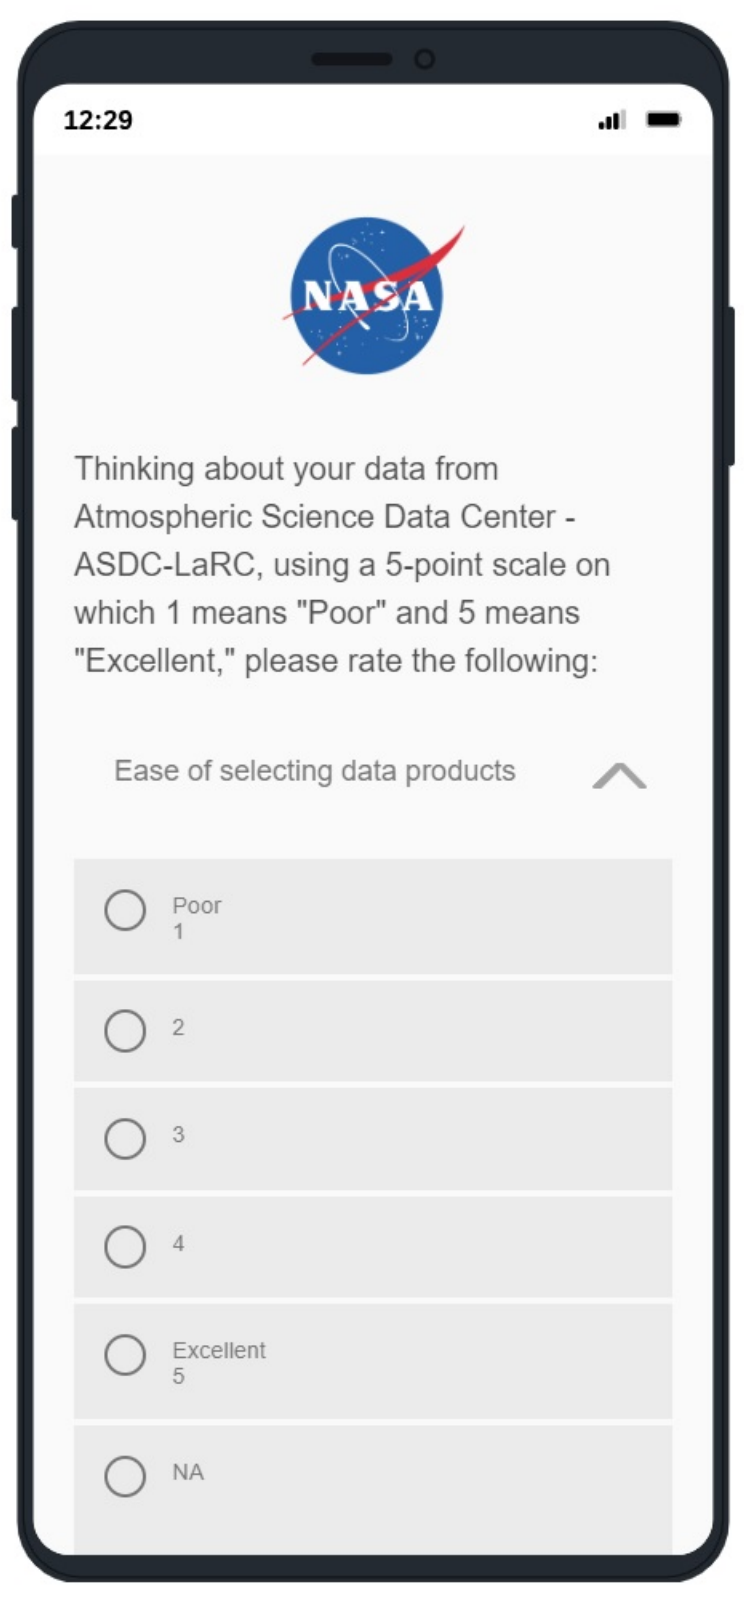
12:29

NASA

Thinking about your data from Atmospheric Science Data Center - ASDC-LaRC, using a 5-point scale on which 1 means "Poor" and 5 means "Excellent," please rate the following:

Ease of selecting data products

Poor
1

2

3

4

Excellent
5

NA